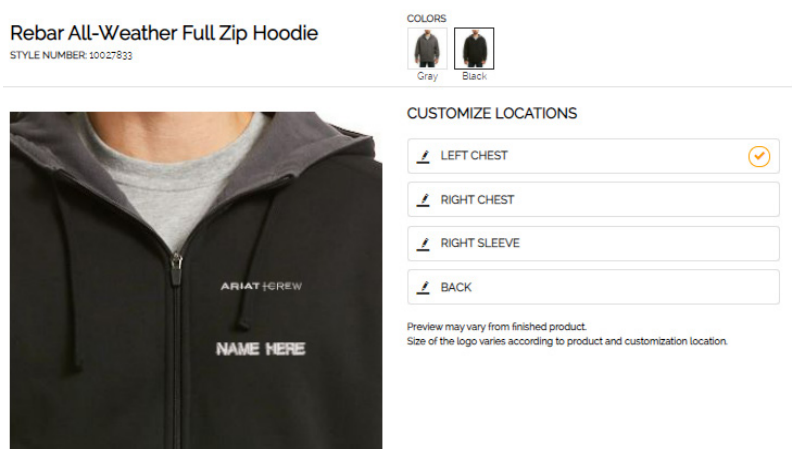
Rebar All-Weather Full Zip Hoodie
STYLE NUMBER: 10027833

COLORS
Gray
Black

ARIAT CREW
NAME HERE

CUSTOMIZE LOCATIONS
LEFT CHEST
RIGHT CHEST
RIGHT SLEEVE
BACK

Preview may vary from finished product.
Size of the logo varies according to product and customization location.